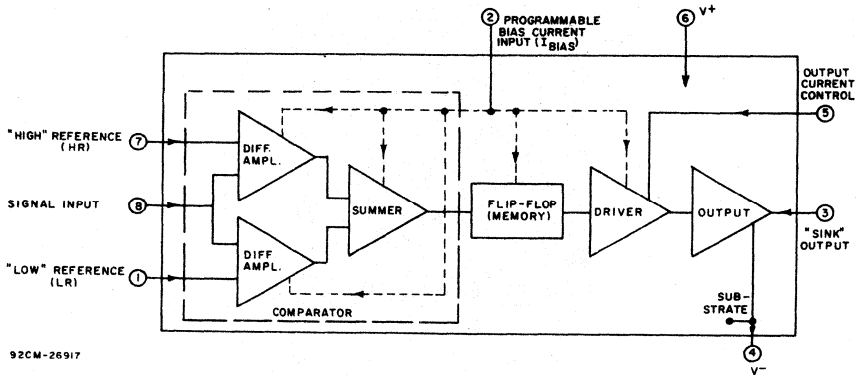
2 PROGRAMMABLE BIAS CURRENT INPUT ($I_{BIAS}$)

6 $V^+$

OUTPUT CURRENT CONTROL

5

"HIGH" REFERENCE (HR) 7

DIFF. AMPL.

SIGNAL INPUT 8

SUMMER

FLIP-FLOP (MEMORY)

DRIVER

OUTPUT

3 "SINK" OUTPUT

"LOW" REFERENCE (LR) 1

DIFF AMPL.

COMPARATOR

SUB-STRATE

4 $V^-$

92CM-26917